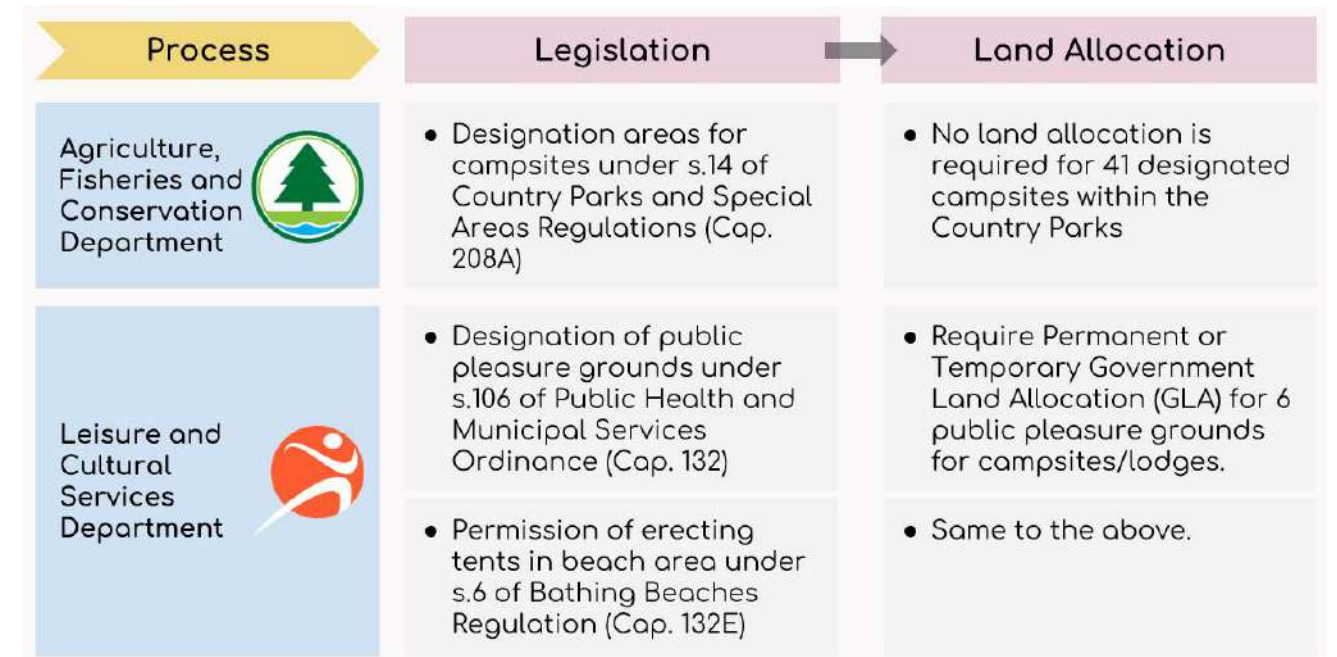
| Process | Legislation | Land Allocation |
|---|---|---|
| Agriculture, Fisheries and Conservation Department | • Designation areas for campsites under s.14 of Country Parks and Special Areas Regulations (Cap. 208A) | • No land allocation is required for 41 designated campsites within the Country Parks |
| Leisure and Cultural Services Department | • Designation of public pleasure grounds under s.106 of Public Health and Municipal Services Ordinance (Cap. 132) | • Require Permanent or Temporary Government Land Allocation (GLA) for 6 public pleasure grounds for campsites/lodges. |
| | • Permission of erecting tents in beach area under s.6 of Bathing Beaches Regulation (Cap. 132E) | • Same to the above. |